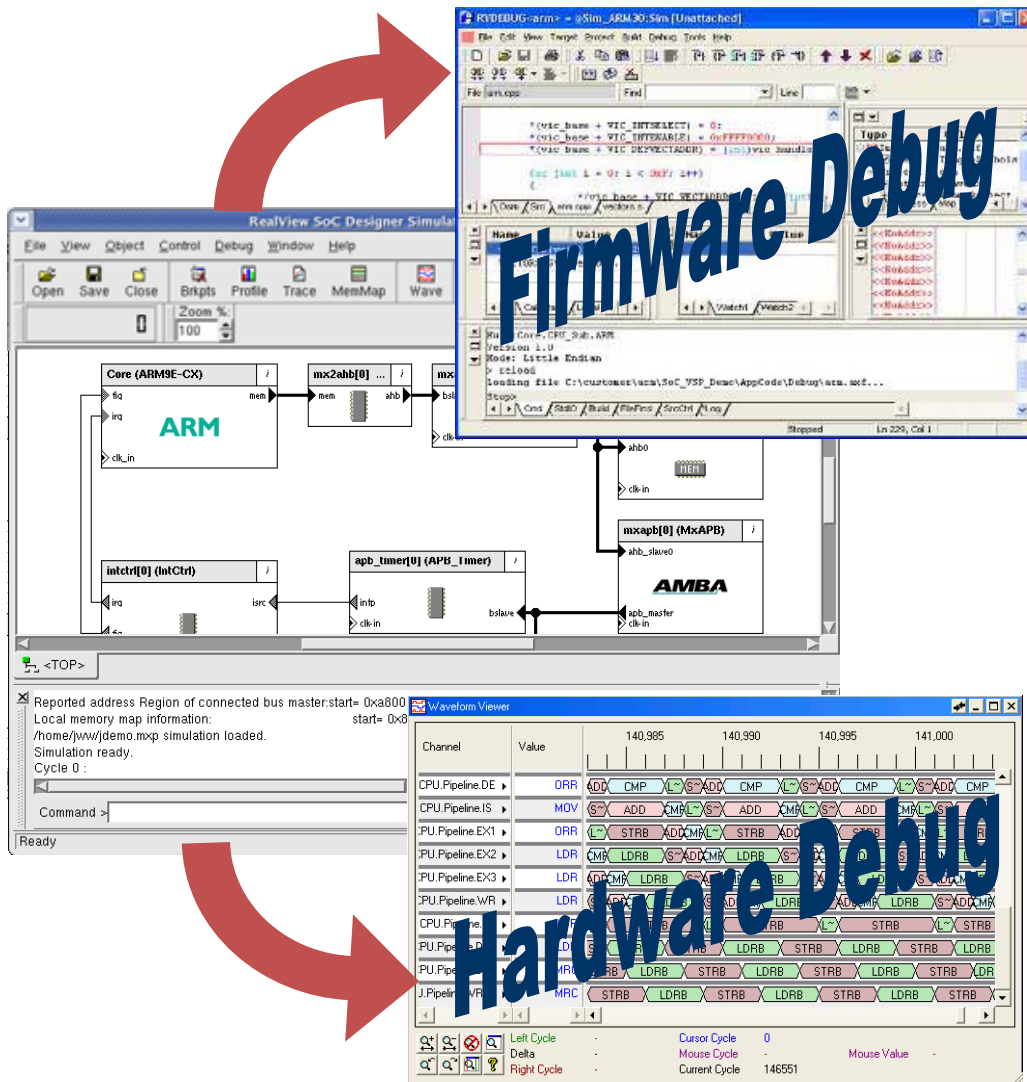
RVDEBUG<arm> = @Sim_ARM.30:Sim [Unattached]

File Edit View Target Project Build Debug Tools Help

File arm.cpp Find Line

*(vic_base + VIC_INTSELECT) = 0;
*(vic_base + VIC_INTENABLE) = 0xFFFFF000;
*(vic_base + VIC_DEFVECTADDR) = (int)vic_handle

for (int i = 0; i < 0xF; i++)
{
*(vic_base + VIC_VECTADDR

Type

Name Value

Name Value

Watch1 Watch2

<<NoAddr>>
<<NoAddr>>
<<NoAddr>>
<<NoAddr>>
<<NoAddr>>
<<NoAddr>>
<<NoAddr>>
<<NoAddr>>

Name: Core.CPU_Sub.ARM
Version 1.0
Mode: Little Endian
> reload
Loading file C:\customer\arm\SoC_VSP_Demo\AppCode\Debug\arm.axf...
Stop>

Cmd StdIO Build FileFind SrcCtrl Log

Stopped Ln 229, Col 1

Firmware Debug

RealView SoC Designer Simula

File View Object Control Debug Window Help

Open Save Close Brkpts Profile Trace MemMap Wave

0 Zoom %: 100

Core (ARM9E-CX) i
fiq
irq
mem
ARM
clk_in

mx2ahb[0] ... i
mem ahb

mx
bslave
clk-in

ahb0
MEM
clk-in

mxapb[0] (MxAPB) i
ahb_slave0
AMBA
apb_master
clk-in

intctrl[0] (IntCtrl) i
irq isrc
fiq

apb_timer[0] (APB_Timer) i
intp
bslave
clk-in

<TOP>

Reported address Region of connected bus master:start= 0xa800
Local memory map information: start= 0x8
/home/jww/jdemo.mxp simulation loaded.
Simulation ready.
Cycle 0 :

Command >

Ready

Waveform Viewer

| Channel | Value | 140,985 140,990 140,995 141,000 |
|---|---|---|
| CPU.Pipeline.DE | ORR | ADD CMP L~ S~ ADD CMP L~ S~ ADD CMP L~ S~ ADD CMP |
| CPU.Pipeline.IS | MOV | S~ ADD CMP L~ S~ ADD CMP L~ S~ ADD CMP L~ |
| CPU.Pipeline.EX1 | ORR | L~ STRB ADD CMP L~ STRB ADD |
| CPU.Pipeline.EX2 | LDR | CMP LDRB S~ ADD CMP LDRB S~ |
| CPU.Pipeline.EX3 | LDR | ADD CMP LDRB |
| CPU.Pipeline.WR | LDR | ADD CMP LDRB |
| CPU.Pipeline | | L~ STRB L~ STRB |
| PU.Pipeline.D | LDR | S~ LDRB STRB LDRB STRB LDRB |
| PU.Pipeline | MRC | STRB LDRB STRB LDRB STRB LDRB STRB LDR |
| J.Pipeline.WR | MRC | STRB LDRB STRB LDRB STRB LDRB STRB |

Left Cycle - Cursor Cycle 0
Delta - Mouse Cycle - Mouse Value -
Right Cycle - Current Cycle 146551

Hardware Debug